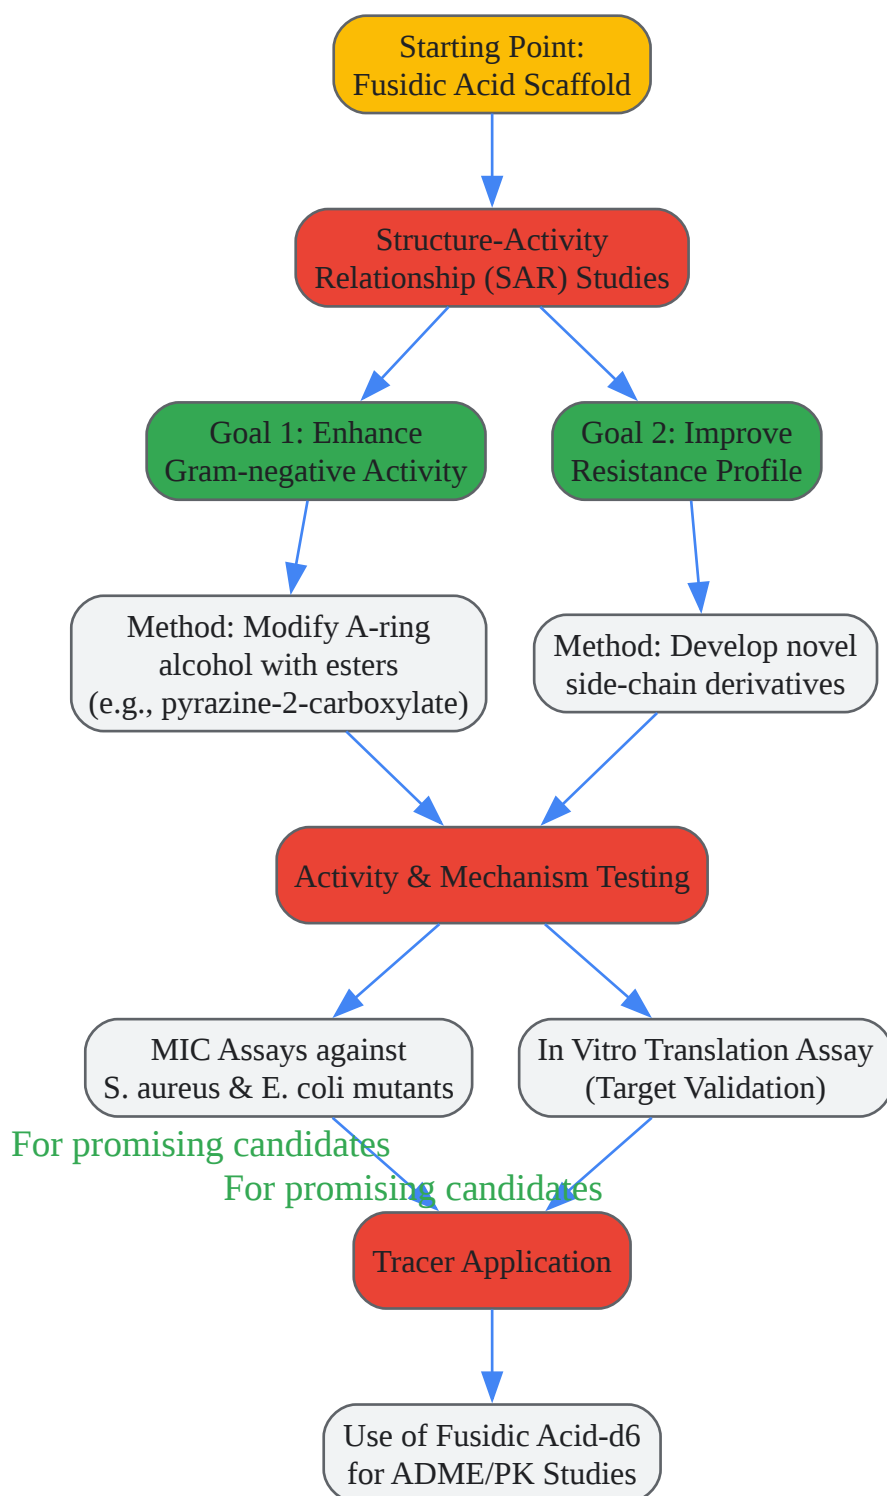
Starting Point: Fusidic Acid Scaffold

Structure-Activity Relationship (SAR) Studies

Goal 1: Enhance Gram-negative Activity

Goal 2: Improve Resistance Profile

Method: Modify A-ring alcohol with esters (e.g., pyrazine-2-carboxylate)

Method: Develop novel side-chain derivatives

Activity & Mechanism Testing

MIC Assays against S. aureus & E. coli mutants

In Vitro Translation Assay (Target Validation)

For promising candidates

For promising candidates

Tracer Application

Use of Fusidic Acid-d6 for ADME/PK Studies